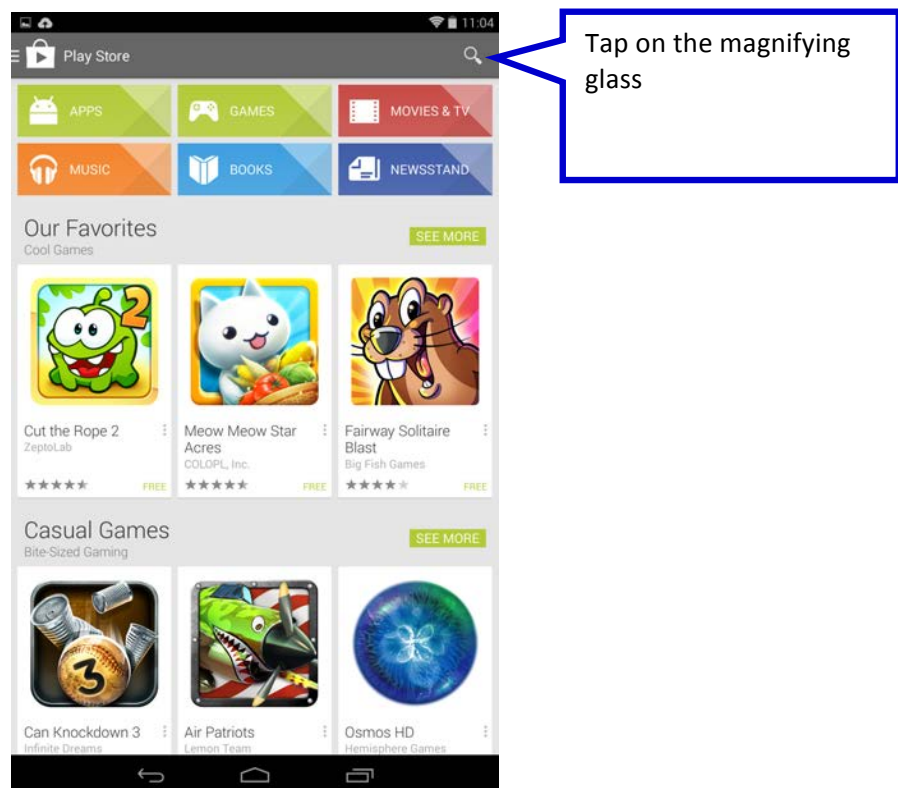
11:04

Play Store

Tap on the magnifying glass

APPS

GAMES

MOVIES & TV

MUSIC

BOOKS

NEWSSTAND

Our Favorites
Cool Games

SEE MORE

Cut the Rope 2
ZeptoLab
FREE

Meow Meow Star Acres
COLOPL, Inc.
FREE

Fairway Solitaire Blast
Big Fish Games
FREE

Casual Games
Bite-Sized Gaming

SEE MORE

Can Knockdown 3
Infinite Dreams

Air Patriots
Lemon Team

Osmos HD
Hemisphere Games